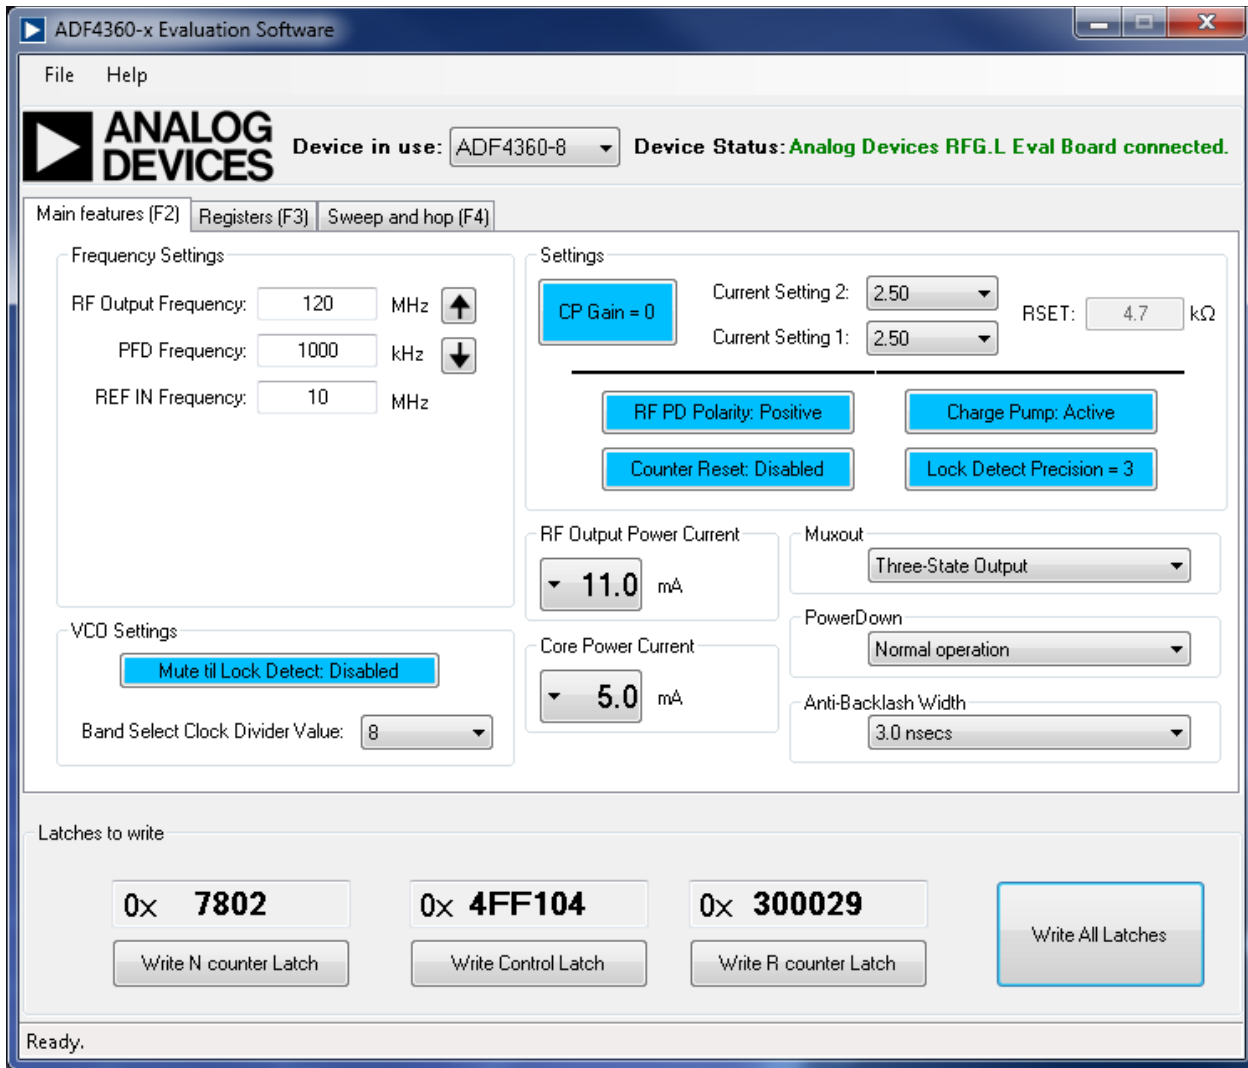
ADF4360-x Evaluation Software

File Help

ANALOG DEVICES

Device in use: ADF4360-8

Device Status: Analog Devices RFG.L Eval Board connected.

Main features (F2) Registers (F3) Sweep and hop (F4)

Frequency Settings

RF Output Frequency: 120 MHz

PFD Frequency: 1000 kHz

REF IN Frequency: 10 MHz

Settings

CP Gain = 0

Current Setting 2: 2.50

Current Setting 1: 2.50

RSET: 4.7 kΩ

RF PD Polarity: Positive

Charge Pump: Active

Counter Reset: Disabled

Lock Detect Precision = 3

RF Output Power Current

11.0 mA

Muxout

Three-State Output

PowerDown

Normal operation

Core Power Current

5.0 mA

Anti-Backlash Width

3.0 nsecs

VCO Settings

Mute til Lock Detect: Disabled

Band Select Clock Divider Value: 8

Latches to write

0x 7802

0x 4FF104

0x 300029

Write N counter Latch

Write Control Latch

Write R counter Latch

Write All Latches

Ready.